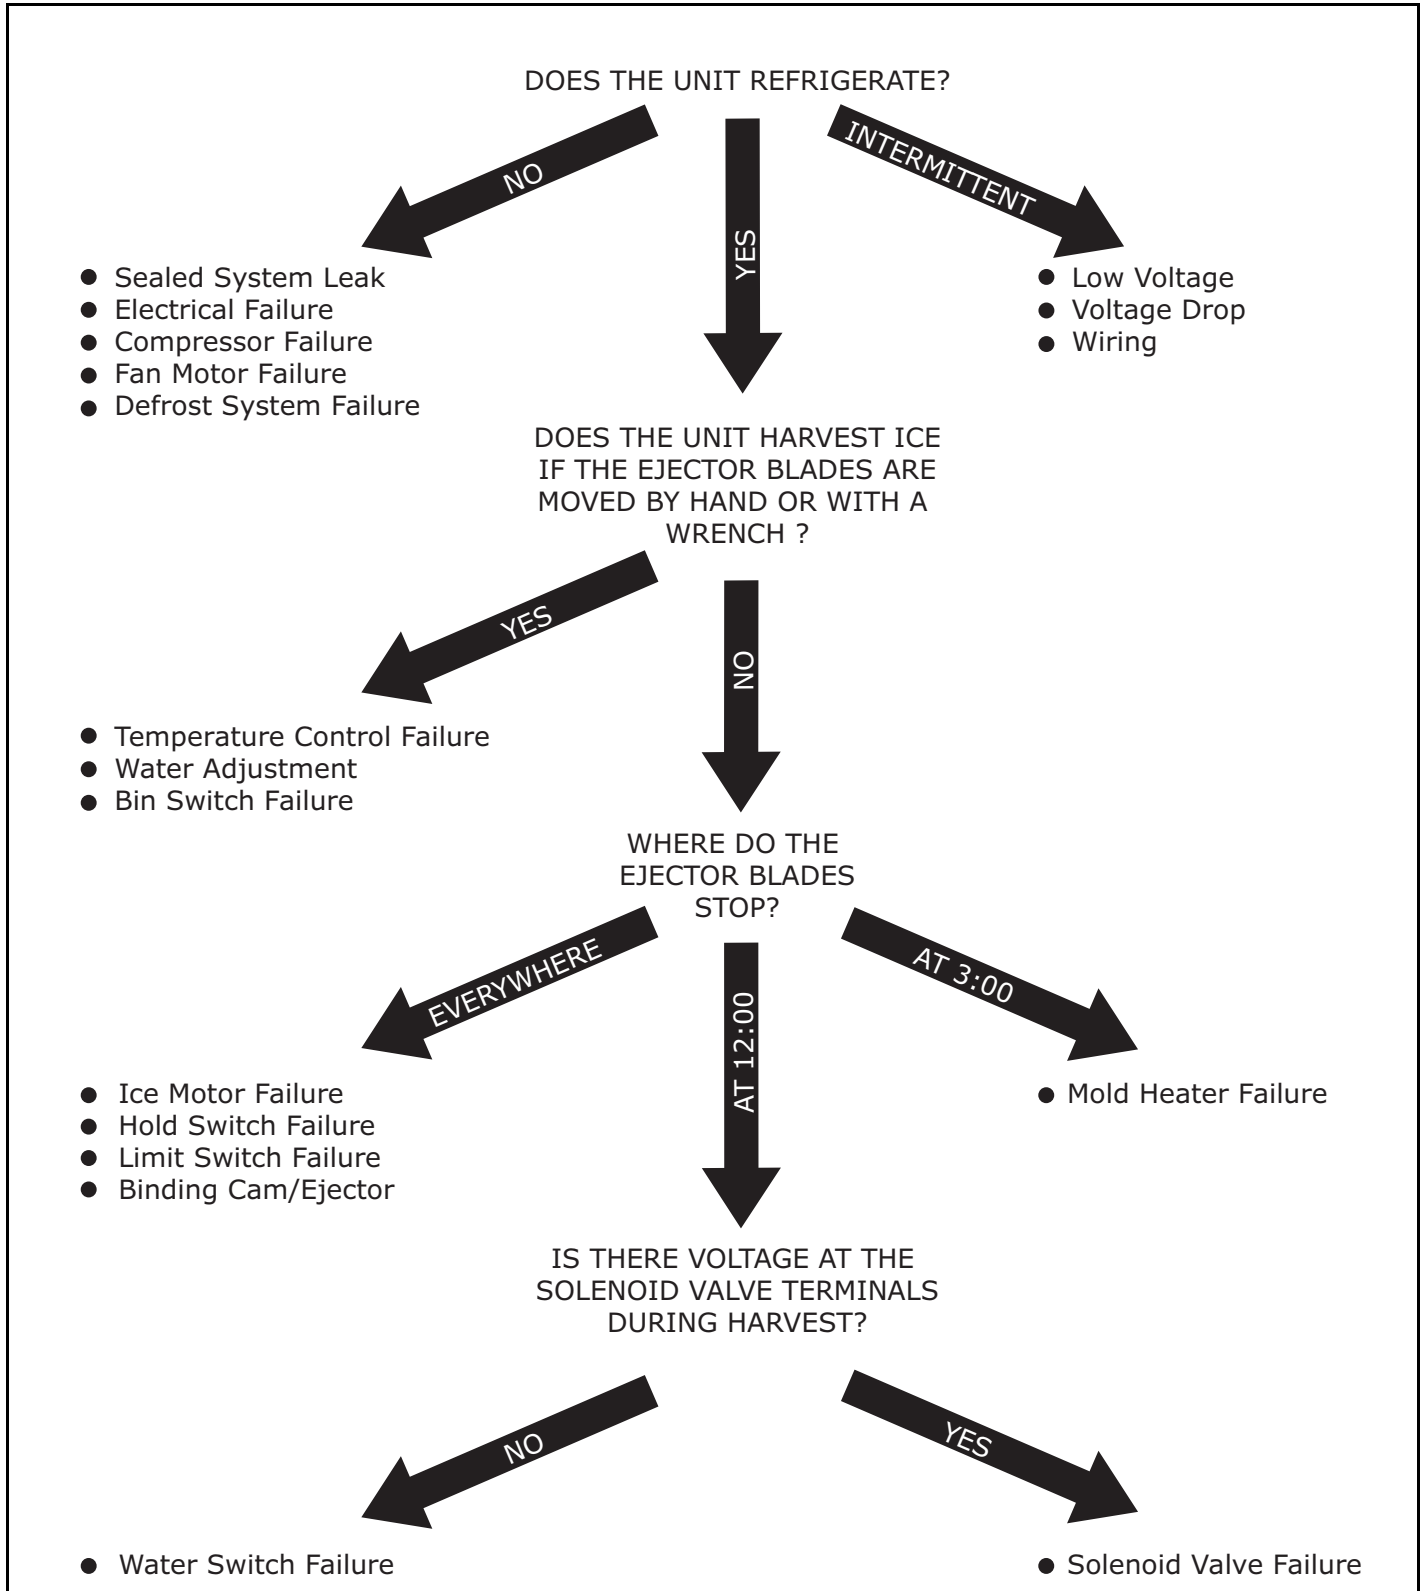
DOES THE UNIT REFRIGERATE?

NO

YES

INTERMITTENT

● Sealed System Leak
● Electrical Failure
● Compressor Failure
● Fan Motor Failure
● Defrost System Failure

● Low Voltage
● Voltage Drop
● Wiring

DOES THE UNIT HARVEST ICE IF THE EJECTOR BLADES ARE MOVED BY HAND OR WITH A WRENCH ?

YES

NO

● Temperature Control Failure
● Water Adjustment
● Bin Switch Failure

WHERE DO THE EJECTOR BLADES STOP?

EVERYWHERE

AT 12:00

AT 3:00

● Ice Motor Failure
● Hold Switch Failure
● Limit Switch Failure
● Binding Cam/Ejector

● Mold Heater Failure

IS THERE VOLTAGE AT THE SOLENOID VALVE TERMINALS DURING HARVEST?

NO

YES

● Water Switch Failure

● Solenoid Valve Failure